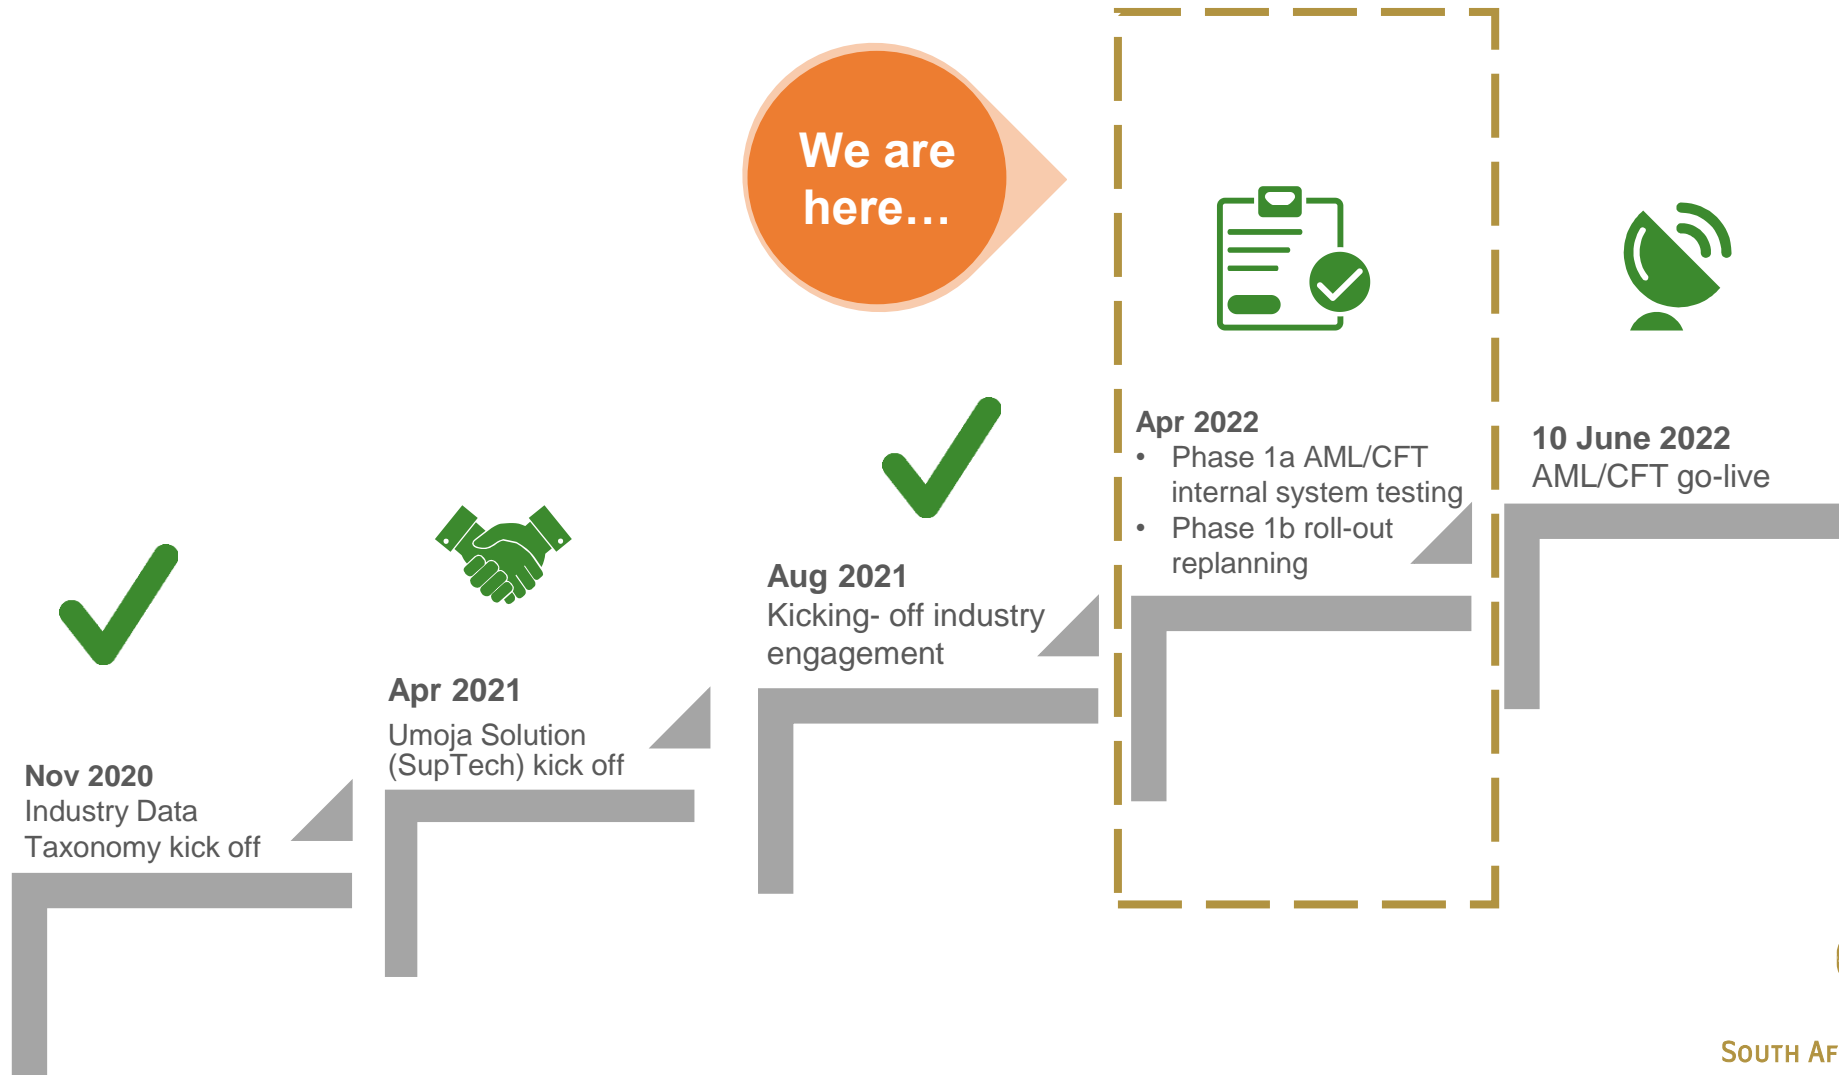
We are here…

Nov 2020
Industry Data Taxonomy kick off

Apr 2021
Umoja Solution (SupTech) kick off

Aug 2021
Kicking- off industry engagement

Apr 2022
• Phase 1a AML/CFT internal system testing
• Phase 1b roll-out replanning

10 June 2022
AML/CFT go-live

SOUTH AF